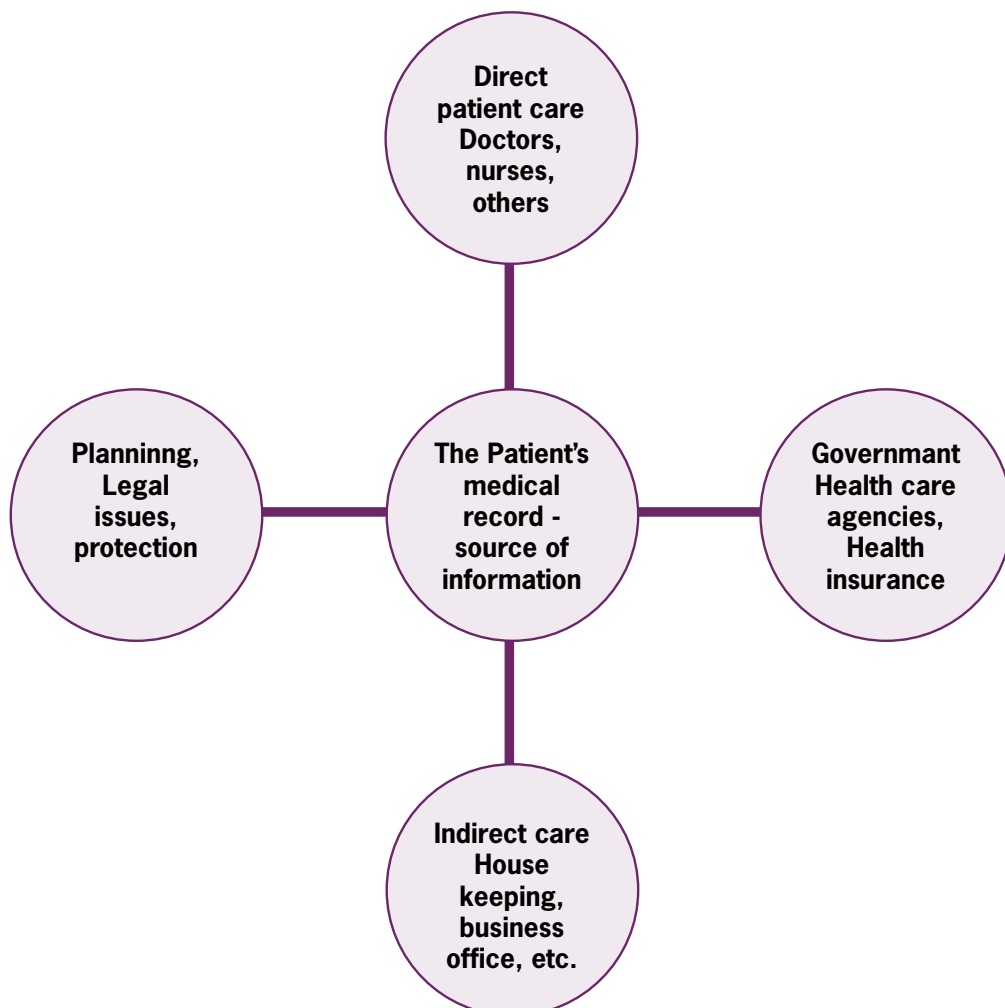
Direct patient care Doctors, nurses, others

Planninng, Legal issues, protection

The Patient's medical record - source of information

Governmant Health care agencies, Health insurance

Indirect care House keeping, business office, etc.